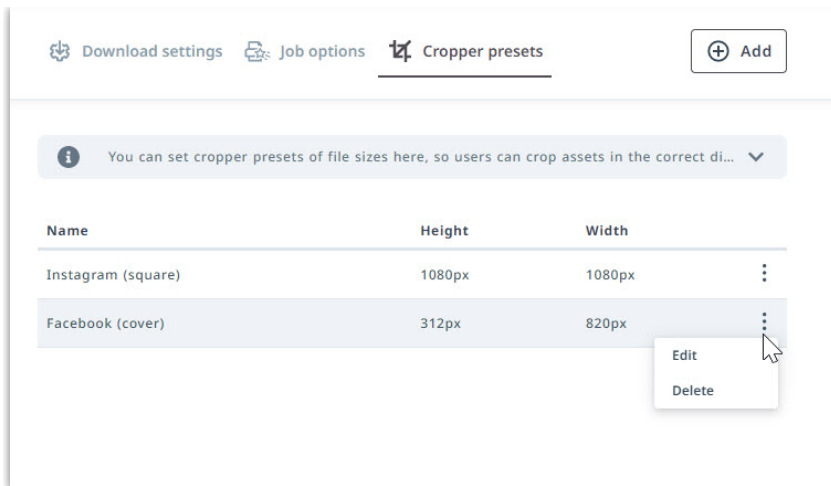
Download settings Job options Cropper presets

Add

You can set cropper presets of file sizes here, so users can crop assets in the correct di...

| Name | Height | Width |
|---|---|---|
| Instagram (square) | 1080px | 1080px |
| Facebook (cover) | 312px | 820px |

Edit

Delete